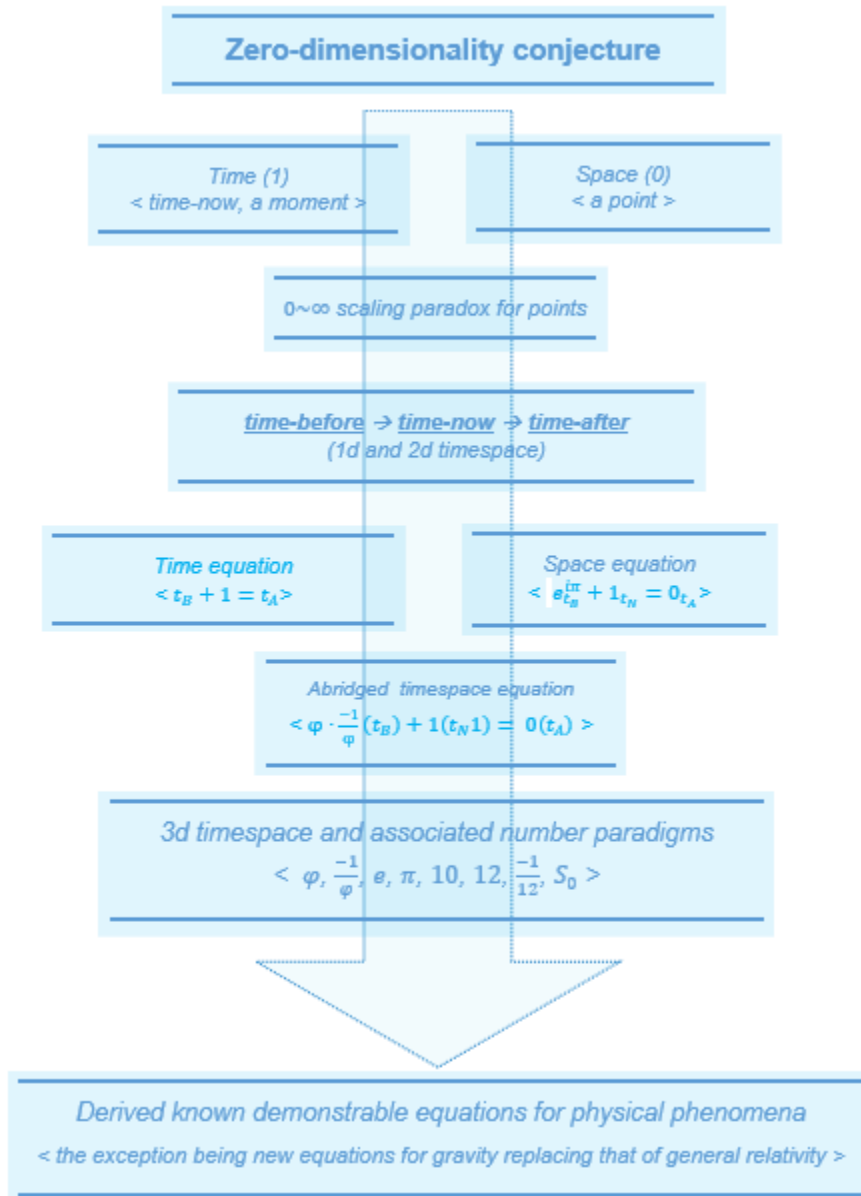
Zero-dimensionality conjecture

Time (1)
< time-now, a moment >

Space (0)
< a point >

0~∞ scaling paradox for points

time-before → time-now → time-after
(1d and 2d timespace)

Time equation
$< t_B + 1 = t_A >$

Space equation
$< e^{i\pi}_{t_B} + 1_{t_N} = 0_{t_A} >$

Abridged timespace equation
$< \varphi \cdot \frac{-1}{\varphi}(t_B) + 1(t_N 1) = 0(t_A) >$

3d timespace and associated number paradigms
$< \varphi, \frac{-1}{\varphi}, e, \pi, 10, 12, \frac{-1}{12}, S_0 >$

Derived known demonstrable equations for physical phenomena
< the exception being new equations for gravity replacing that of general relativity >